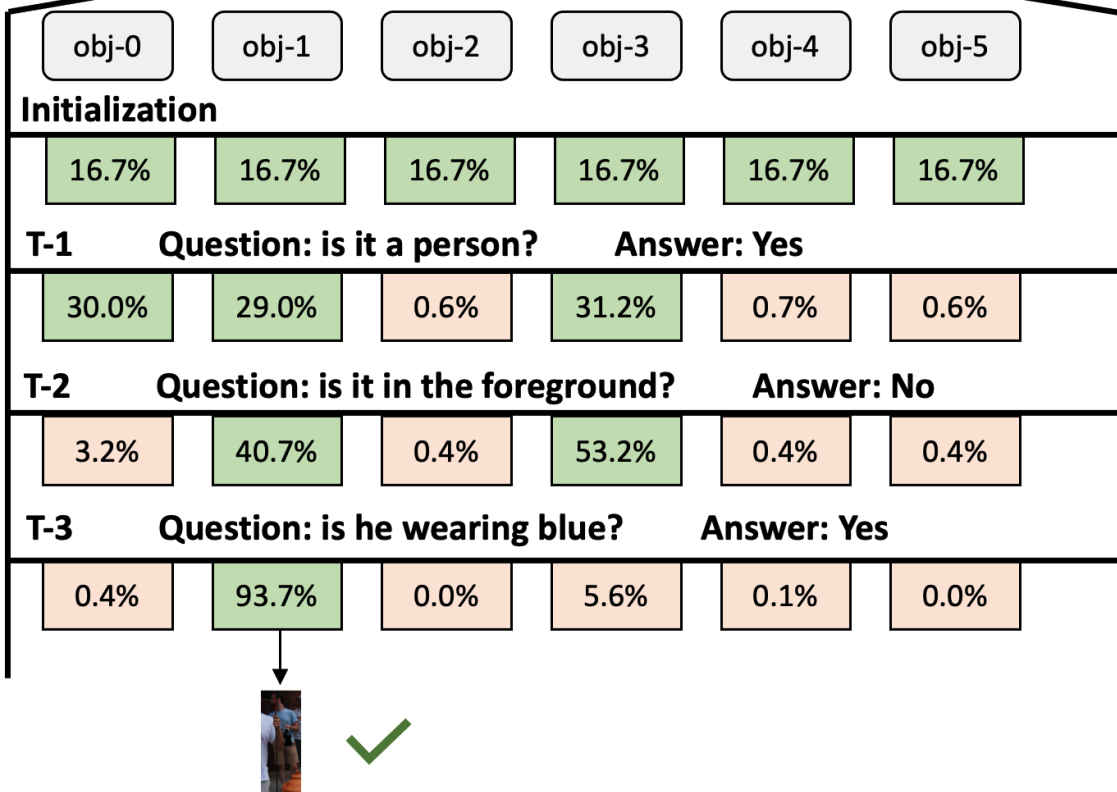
obj-0 obj-1 obj-2 obj-3 obj-4 obj-5

Initialization

16.7% 16.7% 16.7% 16.7% 16.7% 16.7%

T-1 Question: is it a person? Answer: Yes

30.0% 29.0% 0.6% 31.2% 0.7% 0.6%

T-2 Question: is it in the foreground? Answer: No

3.2% 40.7% 0.4% 53.2% 0.4% 0.4%

T-3 Question: is he wearing blue? Answer: Yes

0.4% 93.7% 0.0% 5.6% 0.1% 0.0%